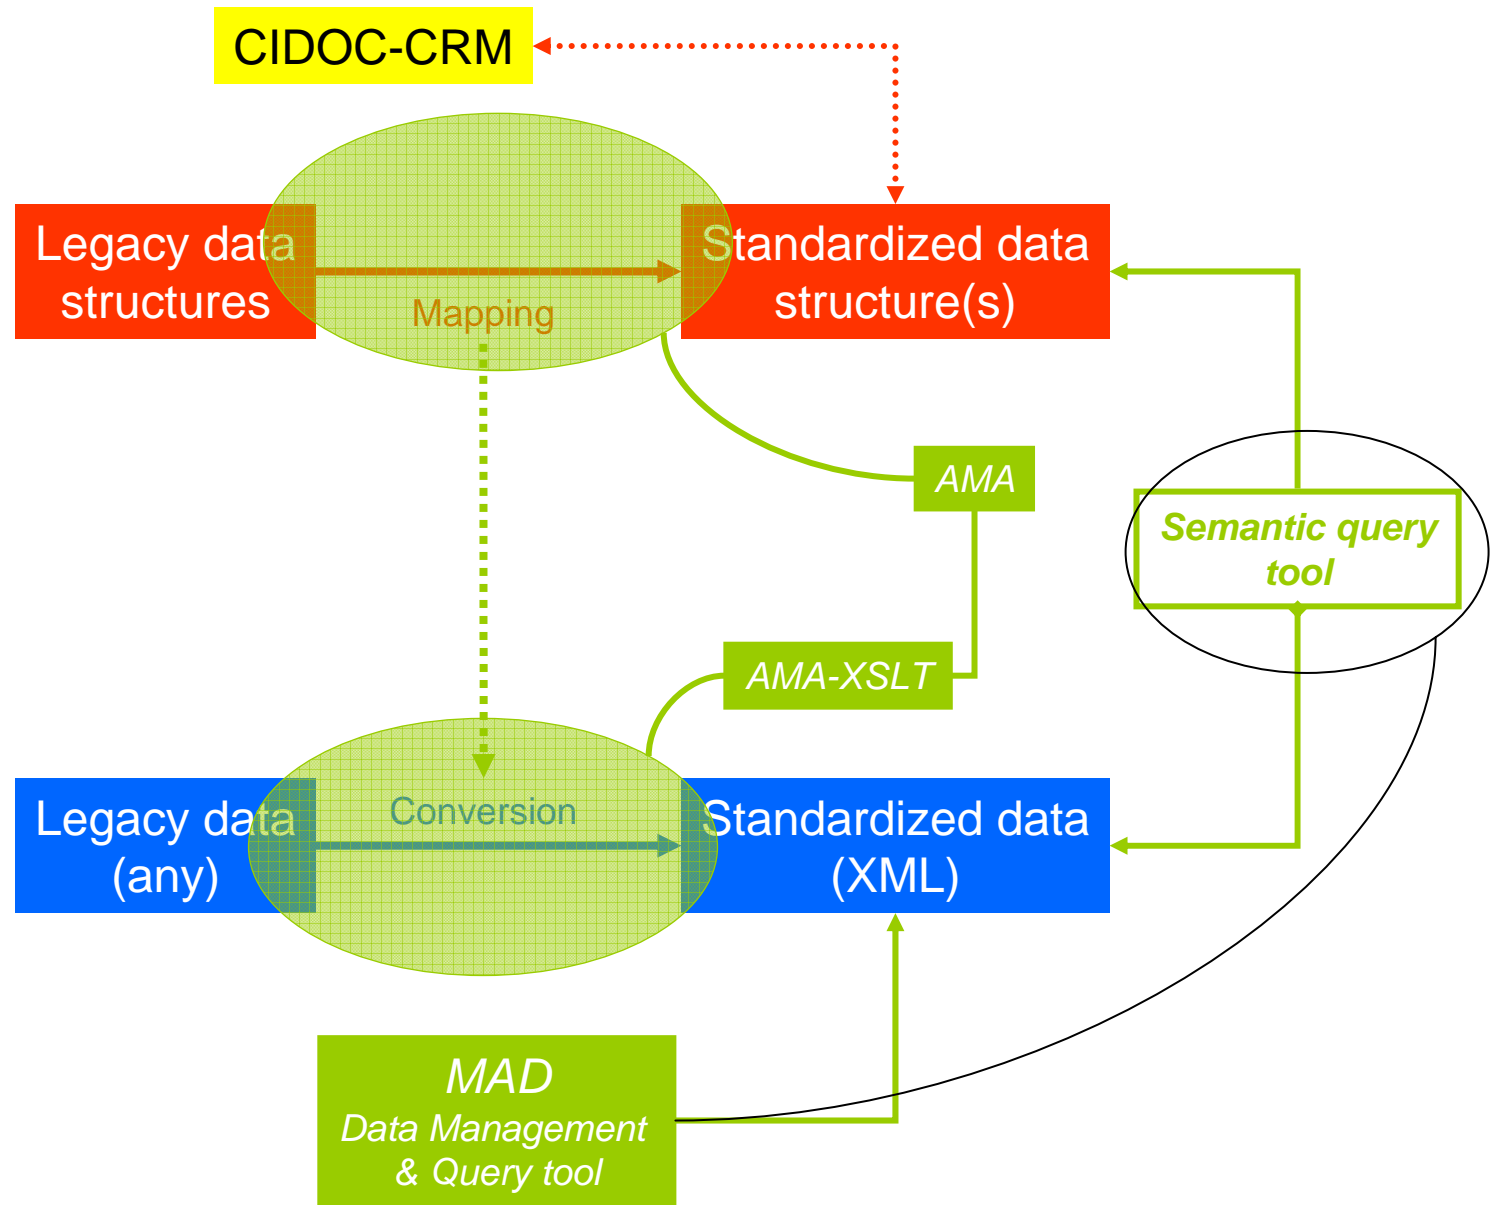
CIDOC-CRM

Legacy data structures

Mapping

Standardized data structure(s)

AMA

Semantic query tool

AMA-XSLT

Legacy data (any)

Conversion

Standardized data (XML)

MAD
Data Management & Query tool